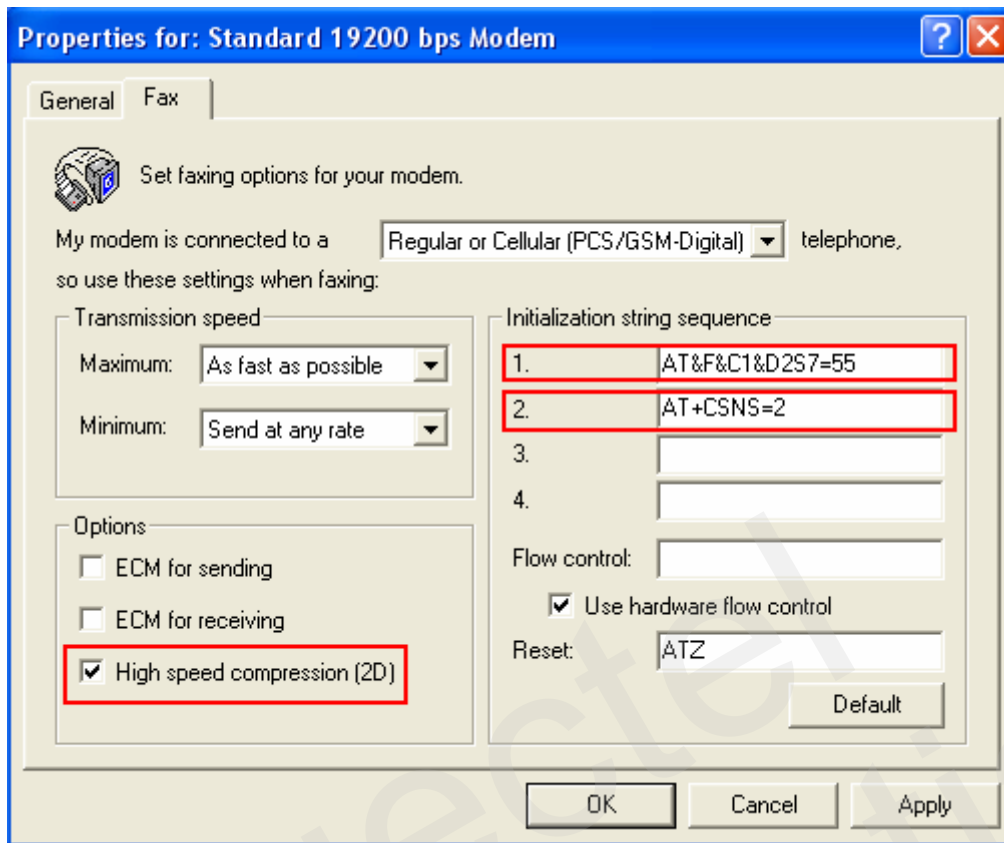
Properties for: Standard 19200 bps Modem

General Fax

Set faxing options for your modem.

My modem is connected to a Regular or Cellular (PCS/GSM-Digital) telephone, so use these settings when faxing:

Transmission speed
Maximum: As fast as possible
Minimum: Send at any rate

Initialization string sequence
1. AT&F&C1&D2S7=55
2. AT+CSNS=2
3.
4.

Options
ECM for sending
ECM for receiving
High speed compression (2D)

Flow control:
Use hardware flow control
Reset: ATZ
Default

OK Cancel Apply